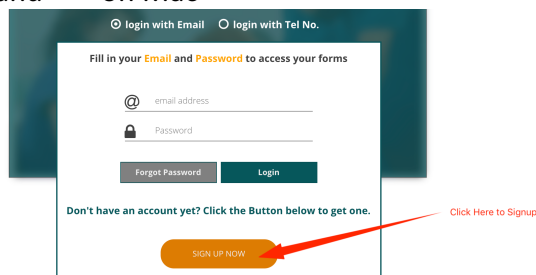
login with Email login with Tel No.

Fill in your Email and Password to access your forms

email address

Password

Forgot Password

Login

Don't have an account yet? Click the Button below to get one.

SIGN UP NOW

Click Here to Signup